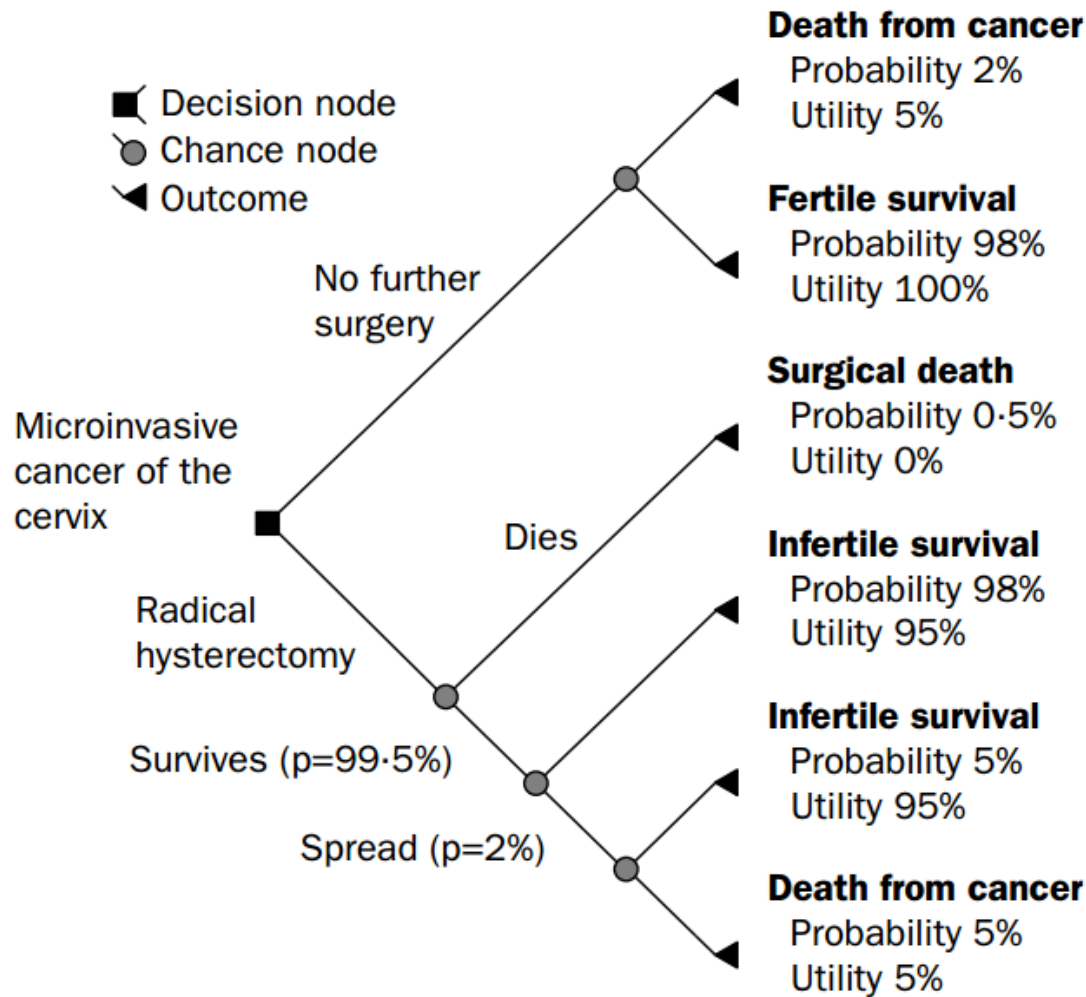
Decision node
Chance node
Outcome

Death from cancer
Probability 2%
Utility 5%

Fertile survival
Probability 98%
Utility 100%

No further surgery

Surgical death
Probability 0·5%
Utility 0%

Microinvasive cancer of the cervix

Dies

Infertile survival
Probability 98%
Utility 95%

Radical hysterectomy

Infertile survival
Probability 5%
Utility 95%

Survives (p=99·5%)

Spread (p=2%)

Death from cancer
Probability 5%
Utility 5%